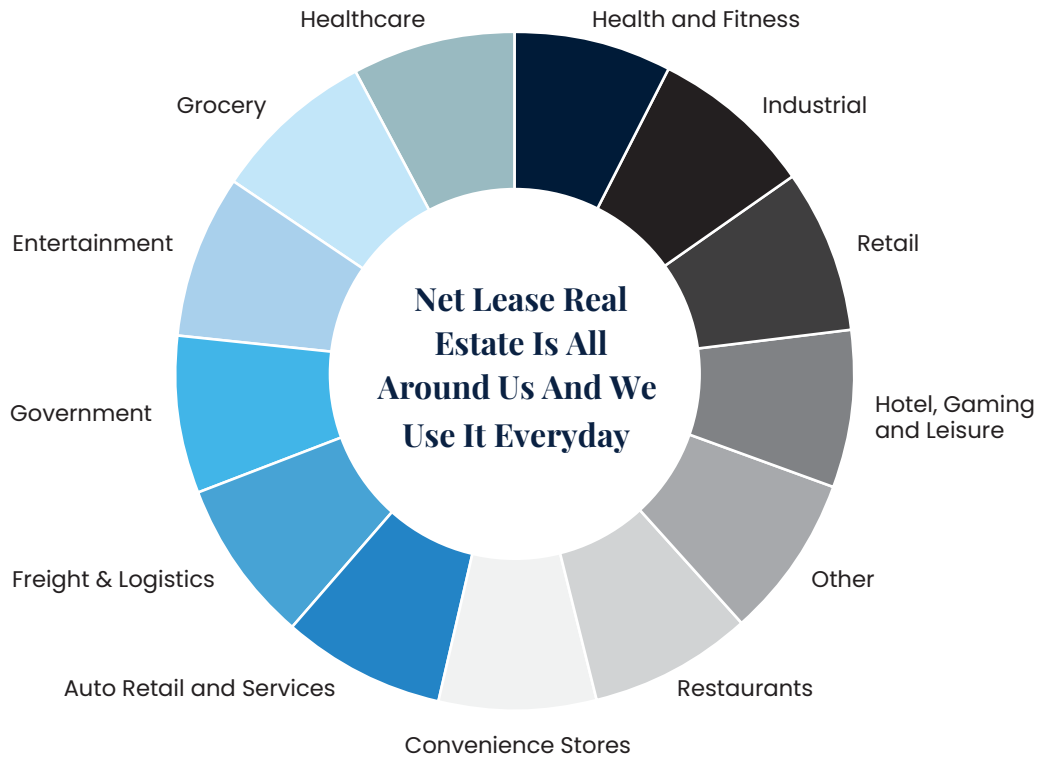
Healthcare

Health and Fitness

Grocery

Industrial

Entertainment

Retail

Net Lease Real Estate Is All Around Us And We Use It Everyday

Government

Hotel, Gaming and Leisure

Freight & Logistics

Other

Auto Retail and Services

Restaurants

Convenience Stores